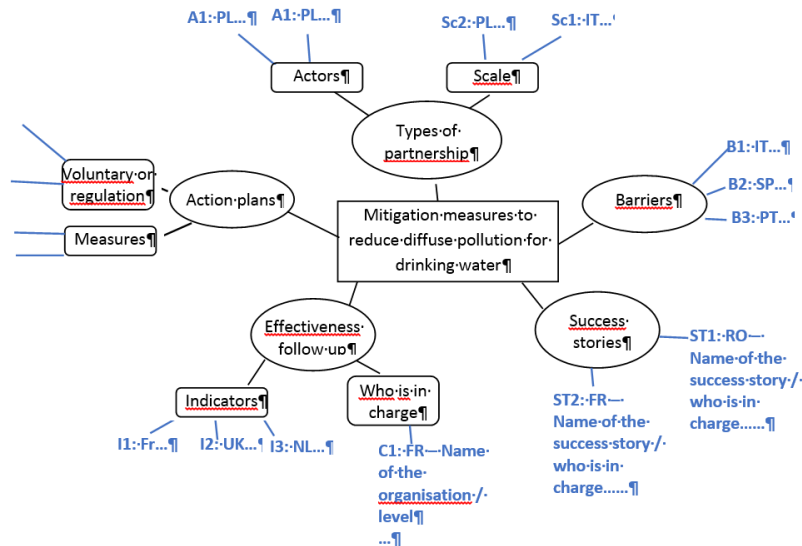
A1:·PL...¶

A1:·PL...¶

Sc2:·PL...¶

Sc1:·IT...

Actors¶

Scale¶

Types·of·partnership¶

B1:·IT...

B2:·SP...¶

B3:·PT...

Barriers¶

Voluntary·or·regulation¶

Action·plans¶

Measures¶

Mitigation·measures·to·reduce·diffuse·pollution·for·drinking·water¶

Effectiveness·follow·up¶

Success·stories¶

ST1:·RO·—·Name·of·the·success·story·/·who·is·in·charge……¶

ST2:·FR·—·Name·of·the·success·story·/·who·is·in·charge……¶

Indicators¶

Who·is·in·charge¶

I1:·Fr...¶

I2:·UK...¶

I3:·NL...¶

C1:·FR·—·Name·of·the·organisation·/·level¶
...¶